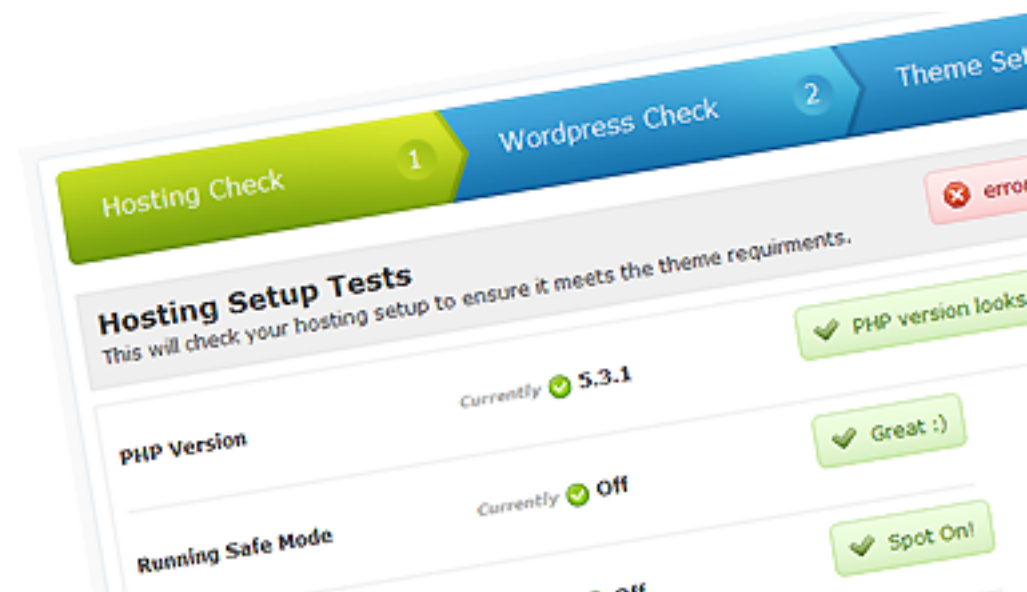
Hosting Check 1
Wordpress Check 2
Theme Se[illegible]

erro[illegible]

Hosting Setup Tests
This will check your hosting setup to ensure it meets the theme requirments.

PHP version looks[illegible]

Currently 5.3.1
PHP Version
Great :)

Currently Off
Running Safe Mode
Spot On!

Off